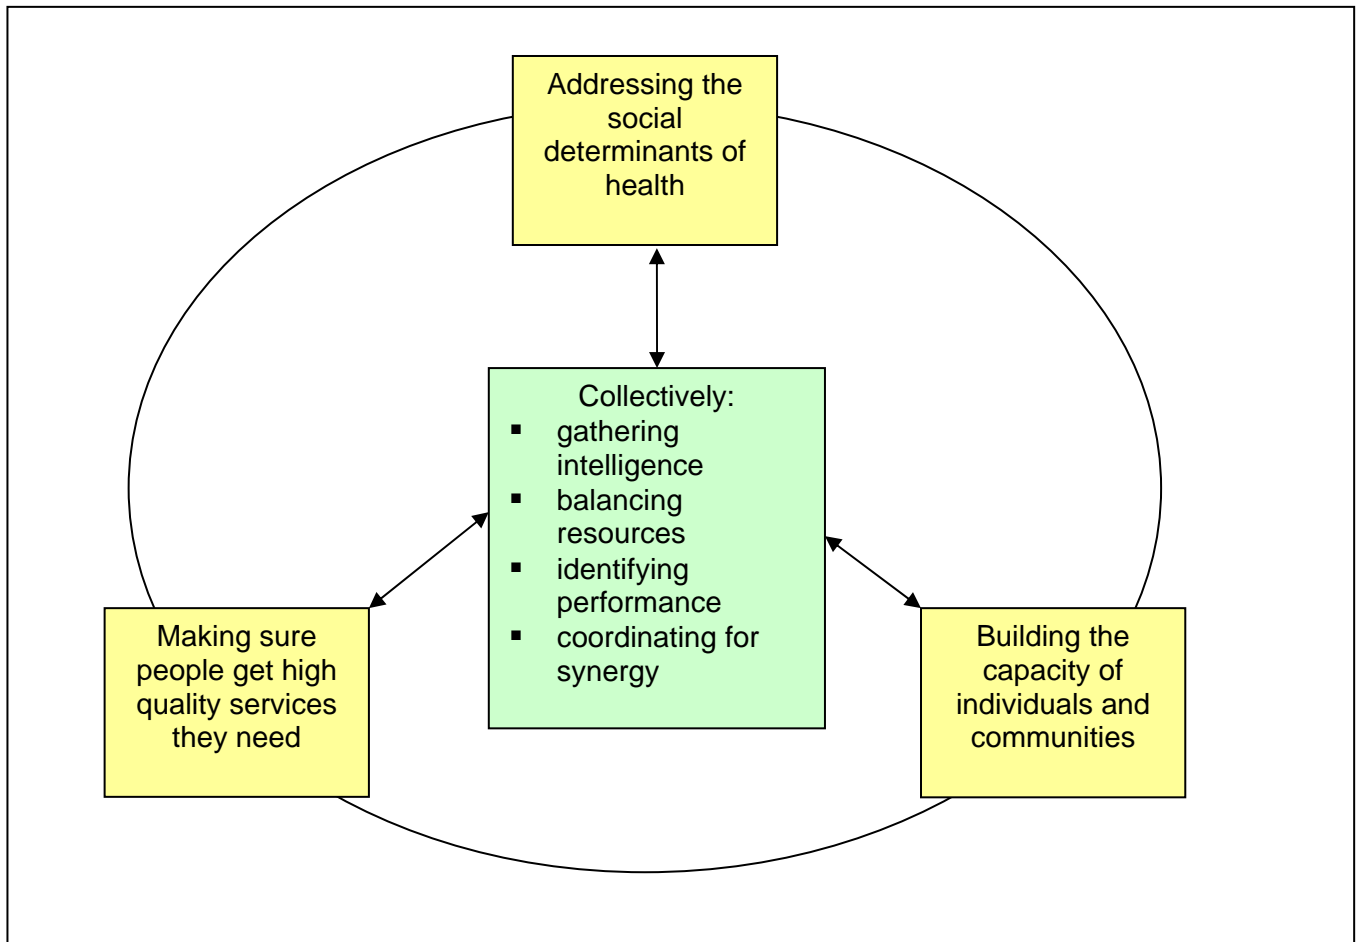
Addressing the social determinants of health

Collectively:
- gathering intelligence
- balancing resources
- identifying performance
- coordinating for synergy

Making sure people get high quality services they need

Building the capacity of individuals and communities